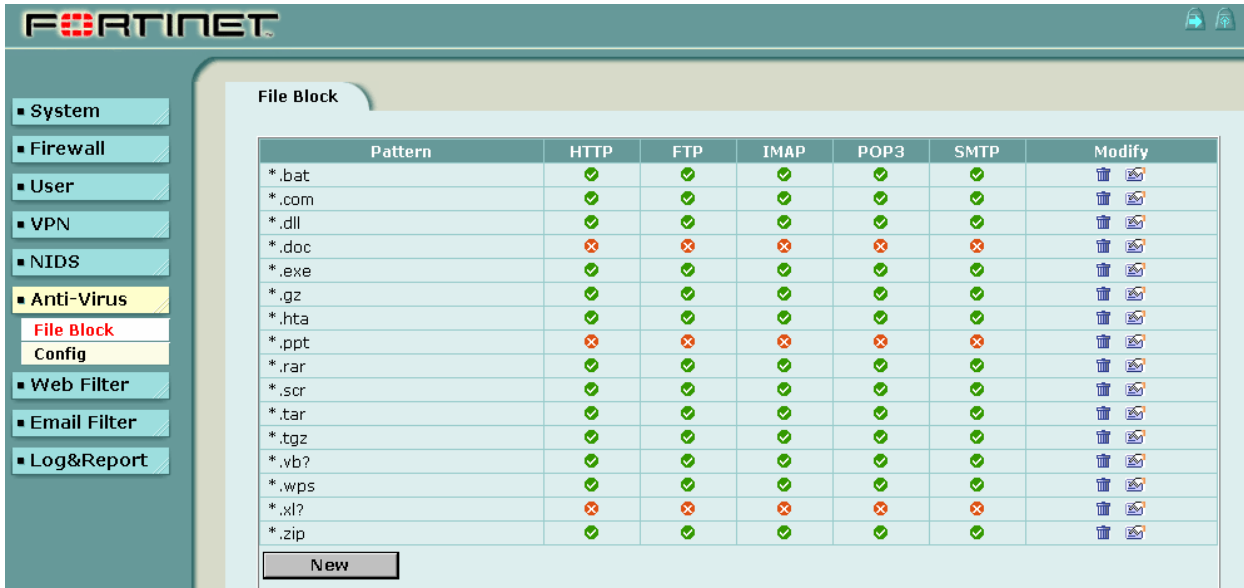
FORTINET

▪ System
▪ Firewall
▪ User
▪ VPN
▪ NIDS
▪ Anti-Virus
File Block
Config
▪ Web Filter
▪ Email Filter
▪ Log&Report

File Block

| Pattern | HTTP | FTP | IMAP | POP3 | SMTP | Modify |
|---|---|---|---|---|---|---|
| *.bat | | | | | | |
| *.com | | | | | | |
| *.dll | | | | | | |
| *.doc | | | | | | |
| *.exe | | | | | | |
| *.gz | | | | | | |
| *.hta | | | | | | |
| *.ppt | | | | | | |
| *.rar | | | | | | |
| *.scr | | | | | | |
| *.tar | | | | | | |
| *.tgz | | | | | | |
| *.vb? | | | | | | |
| *.wps | | | | | | |
| *.xl? | | | | | | |
| *.zip | | | | | | |

New